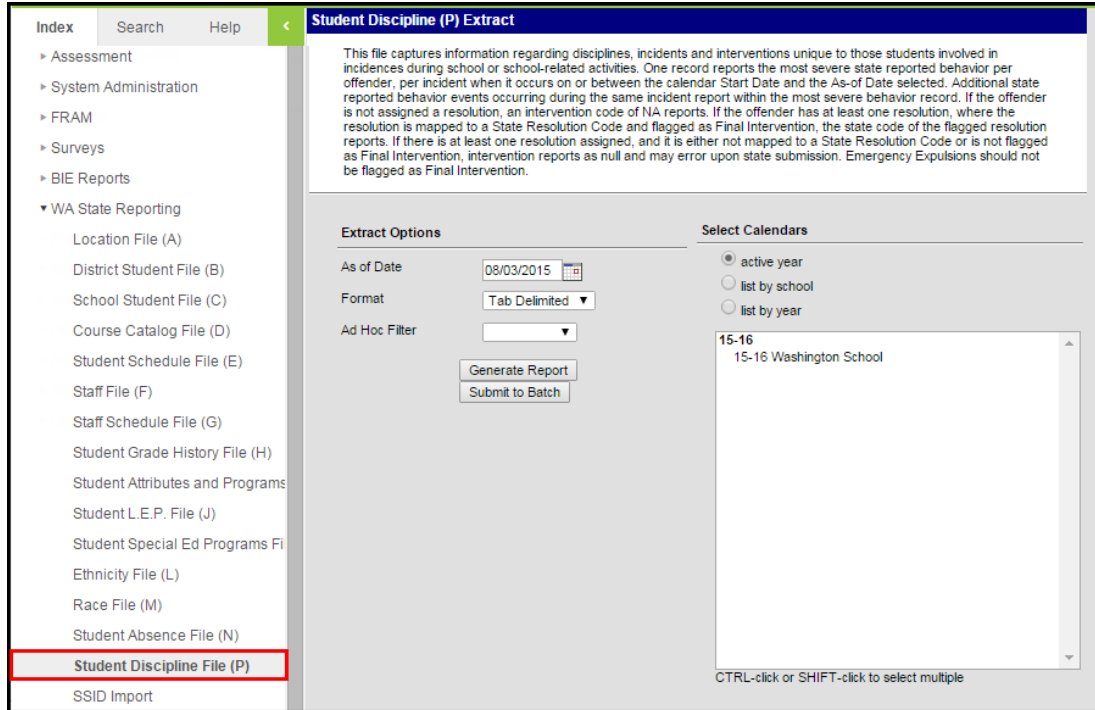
Index Search Help <

▸ Assessment
▸ System Administration
▸ FRAM
▸ Surveys
▸ BIE Reports
▾ WA State Reporting
Location File (A)
District Student File (B)
School Student File (C)
Course Catalog File (D)
Student Schedule File (E)
Staff File (F)
Staff Schedule File (G)
Student Grade History File (H)
Student Attributes and Programs
Student L.E.P. File (J)
Student Special Ed Programs Fi
Ethnicity File (L)
Race File (M)
Student Absence File (N)
Student Discipline File (P)
SSID Import

Student Discipline (P) Extract

This file captures information regarding disciplines, incidents and interventions unique to those students involved in incidences during school or school-related activities. One record reports the most severe state reported behavior per offender, per incident when it occurs on or between the calendar Start Date and the As-of Date selected. Additional state reported behavior events occurring during the same incident report within the most severe behavior record. If the offender is not assigned a resolution, an intervention code of NA reports. If the offender has at least one resolution, where the resolution is mapped to a State Resolution Code and flagged as Final Intervention, the state code of the flagged resolution reports. If there is at least one resolution assigned, and it is either not mapped to a State Resolution Code or is not flagged as Final Intervention, intervention reports as null and may error upon state submission. Emergency Expulsions should not be flagged as Final Intervention.

Extract Options

As of Date 08/03/2015
Format Tab Delimited ▼
Ad Hoc Filter ▼

Generate Report
Submit to Batch

Select Calendars

active year
list by school
list by year

15-16
15-16 Washington School

CTRL-click or SHIFT-click to select multiple